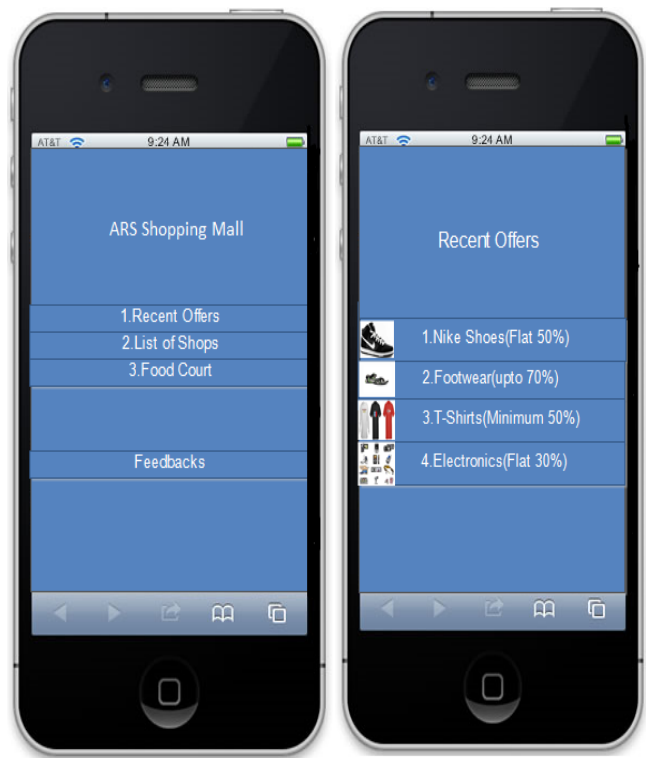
AT&T 9:24 AM

ARS Shopping Mall

1.Recent Offers
2.List of Shops
3.Food Court

Feedbacks

AT&T 9:24 AM

Recent Offers

1.Nike Shoes(Flat 50%)
2.Footwear(upto 70%)
3.T-Shirts(Minimum 50%)
4.Electronics(Flat 30%)